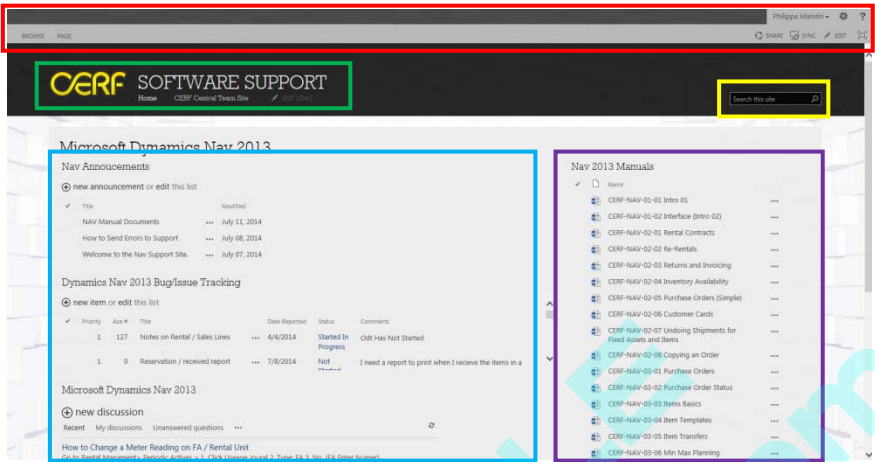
Philippe Mandin ▾ ⚙ ?

BROWSE PAGE

SHARE SYNC EDIT

CERF SOFTWARE SUPPORT

Home CERF Central Team Site EDIT LINKS

Search this site

Microsoft Dynamics Nav 2013

Nav Annoucements

⊕ new announcement or edit this list

| ✓ | Title | | Modified |
|---|---|---|---|
| | NAV Manual Documents | ••• | July 11, 2014 |
| | How to Send Errors to Support | ••• | July 08, 2014 |
| | Welcome to the Nav Support Site. | ••• | July 07, 2014 |

Dynamics Nav 2013 Bug/Issue Tracking

⊕ new item or edit this list

| ✓ | Priority | Ace # | Title | | Date Reported | Status | Comments |
|---|---|---|---|---|---|---|---|
| | 1 | 127 | Notes on Rental / Sales Lines | ••• | 4/4/2014 | Started In Progress | Odt Has Not Started |
| | 1 | 0 | Reservation / received report | ••• | 7/8/2014 | Not Started | I need a report to print when I recieve the items in a |

Microsoft Dynamics Nav 2013

⊕ new discussion

Recent My discussions Unanswered questions •••

How to Change a Meter Reading on FA / Rental Unit

Go to Rental Management Periodic Actives > 1. Click Usage Journal 2. Type: FA 3. No. (FA Enter Number)

Nav 2013 Manuals

| ✓ | Name | |
|---|---|---|
| | CERF-NAV-01-01 Intro 01 | ••• |
| | CERF-NAV-01-02 Interface (Intro 02) | ••• |
| | CERF-NAV-02-01 Rental Contracts | ••• |
| | CERF-NAV-02-02 Re-Rentals | ••• |
| | CERF-NAV-02-03 Returns and Invoicing | ••• |
| | CERF-NAV-02-04 Inventory Availability | ••• |
| | CERF-NAV-02-05 Purchase Orders (Simple) | ••• |
| | CERF-NAV-02-06 Customer Cards | ••• |
| | CERF-NAV-02-07 Undoing Shipments for Fixed Assets and Items | ••• |
| | CERF-NAV-02-08 Copying an Order | ••• |
| | CERF-NAV-03-01 Purchase Orders | ••• |
| | CERF-NAV-03-02 Purchase Order Status | ••• |
| | CERF-NAV-03-03 Items Basics | ••• |
| | CERF-NAV-03-04 Item Templates | ••• |
| | CERF-NAV-03-05 Item Transfers | ••• |
| | CERF-NAV-03-06 Min Max Planning | ••• |